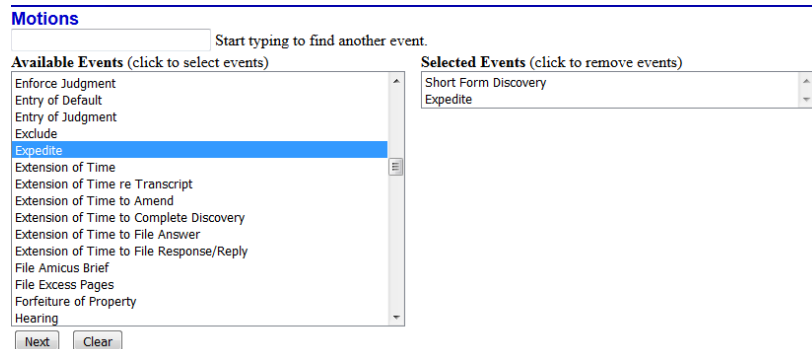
Motions

Start typing to find another event.

Available Events (click to select events)

Enforce Judgment
Entry of Default
Entry of Judgment
Exclude
Expedite
Extension of Time
Extension of Time re Transcript
Extension of Time to Amend
Extension of Time to Complete Discovery
Extension of Time to File Answer
Extension of Time to File Response/Reply
File Amicus Brief
File Excess Pages
Forfeiture of Property
Hearing

Selected Events (click to remove events)

Short Form Discovery
Expedite

Next Clear